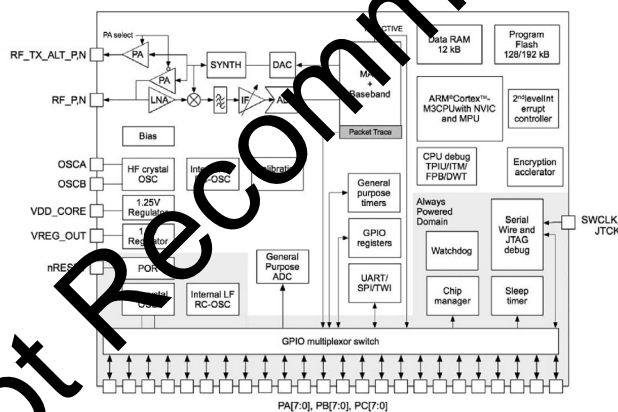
PA select

RF_TX_ALT_P,N

PA

PA

SYNTH

DAC

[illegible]CTIVE

MA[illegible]

Baseband

Packet Trace

Data RAM 12 kB

Program Flash 128/192 kB

RF_P,N

LNA

IF

A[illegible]

ARM®Cortex™-M3CPUwith NVIC and MPU

2ndlevelInt errupt controller

Bias

OSCA

OSCB

HF crystal OSC

Inte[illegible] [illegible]C-OSC

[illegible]librati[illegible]

CPU debug TPIU/ITM/ FPB/DWT

Encryption acclerator

General purpose timers

VDD_CORE

1.25V Regulator

VREG_OUT

1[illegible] Regulator

GPIO registers

Always Powered Domain

Watchdog

Serial Wire and JTAG debug

SWCLK JTCK

nRES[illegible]

POR

General Purpose ADC

UART/ SPI/TWI

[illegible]rystal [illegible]

Internal LF RC-OSC

Chip manager

Sleep timer

GPIO multiplexor switch

PA[7:0], PB[7:0], PC[7:0]